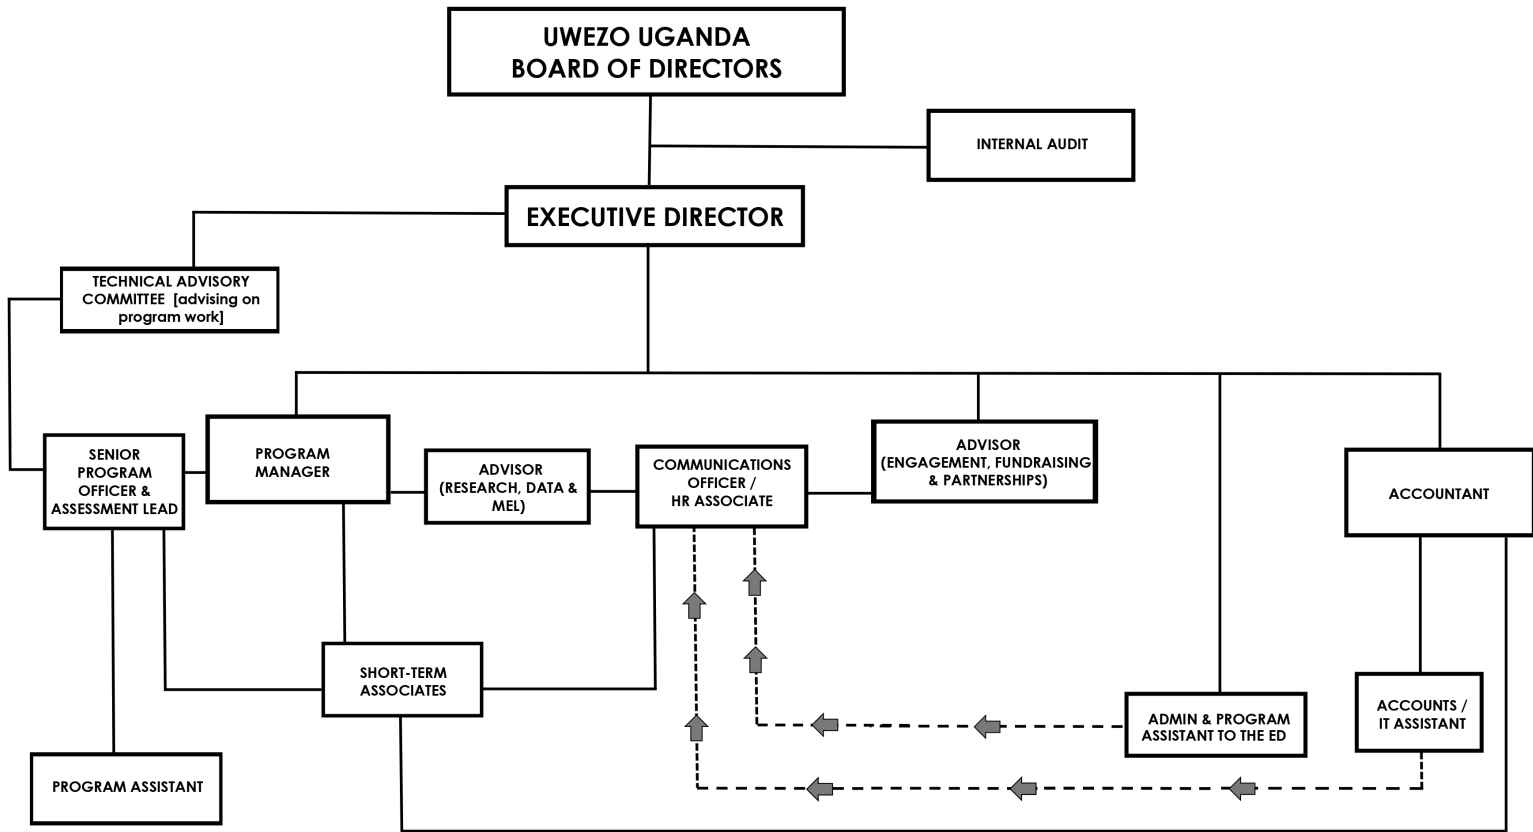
UWEZO UGANDA
BOARD OF DIRECTORS

INTERNAL AUDIT

EXECUTIVE DIRECTOR

TECHNICAL ADVISORY COMMITTEE [advising on program work]

SENIOR PROGRAM OFFICER & ASSESSMENT LEAD

PROGRAM MANAGER

ADVISOR (RESEARCH, DATA & MEL)

COMMUNICATIONS OFFICER / HR ASSOCIATE

ADVISOR (ENGAGEMENT, FUNDRAISING & PARTNERSHIPS)

ACCOUNTANT

SHORT-TERM ASSOCIATES

ADMIN & PROGRAM ASSISTANT TO THE ED

ACCOUNTS / IT ASSISTANT

PROGRAM ASSISTANT